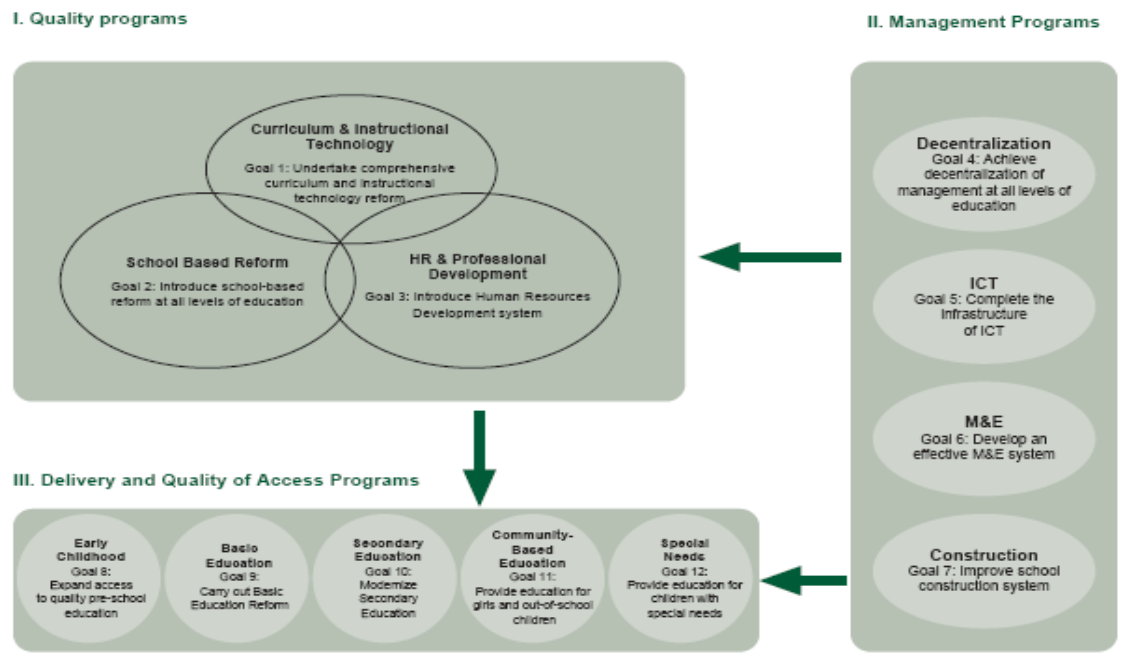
I. Quality programs

II. Management Programs

Curriculum & Instructional Technology
Goal 1: Undertake comprehensive curriculum and instructional technology reform

School Based Reform
Goal 2: Introduce school-based reform at all levels of education

HR & Professional Development
Goal 3: Introduce Human Resources Development system

Decentralization
Goal 4: Achieve decentralization of management at all levels of education

ICT
Goal 5: Complete the infrastructure of ICT

M&E
Goal 6: Develop an effective M&E system

Construction
Goal 7: Improve school construction system

III. Delivery and Quality of Access Programs

Early Childhood
Goal 8: Expand access to quality pre-school education

Basic Education
Goal 9: Carry out Basic Education Reform

Secondary Education
Goal 10: Modernize Secondary Education

Community-Based Education
Goal 11: Provide education for girls and out-of-school children

Special Needs
Goal 12: Provide education for children with special needs